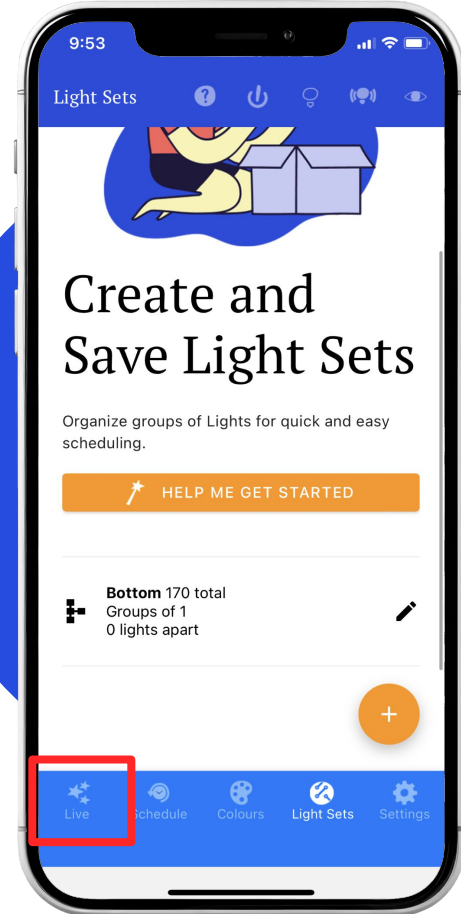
9:53

Light Sets

Create and Save Light Sets

Organize groups of Lights for quick and easy scheduling.

HELP ME GET STARTED

**Bottom** 170 total
Groups of 1
0 lights apart

+

Live Schedule Colours Light Sets Settings